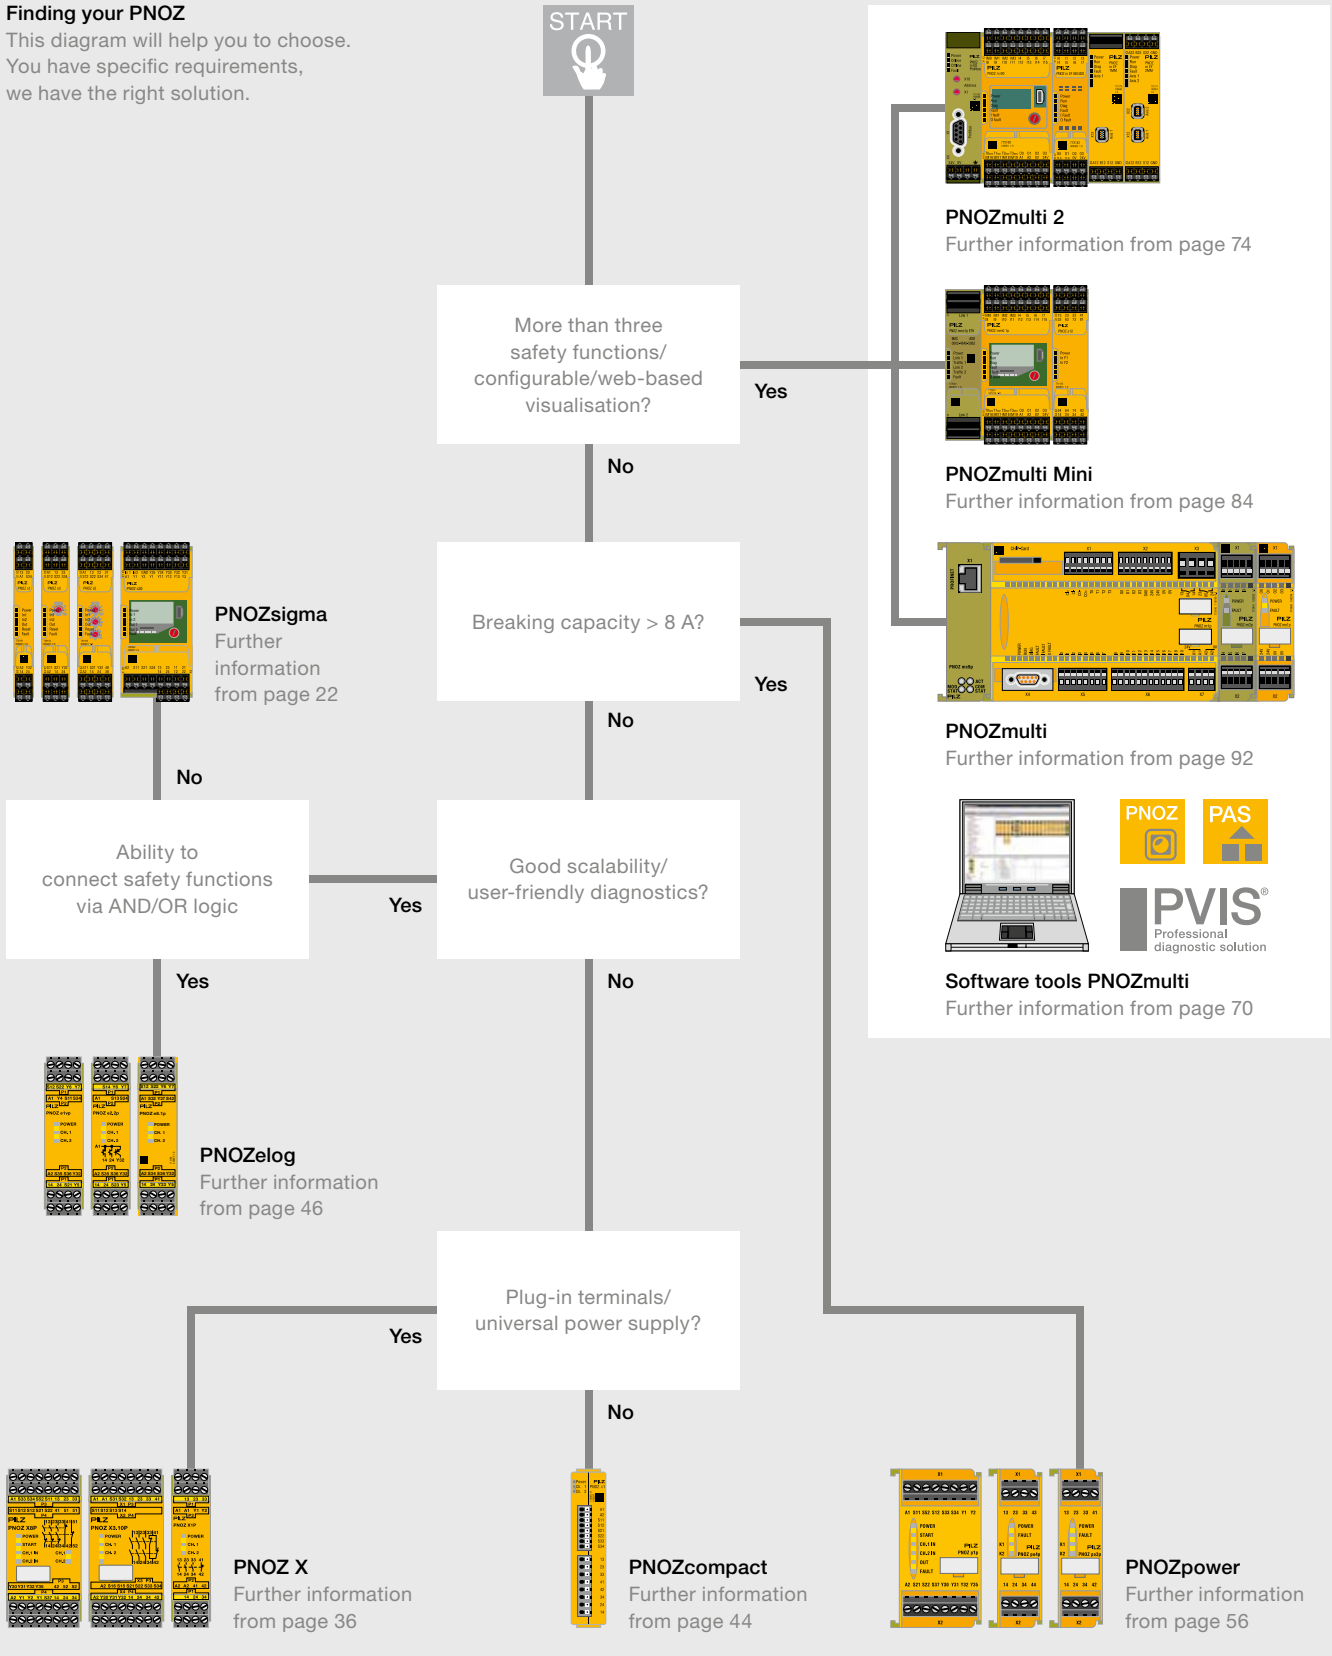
Finding your PNOZ
This diagram will help you to choose. You have specific requirements, we have the right solution.

START

More than three safety functions/ configurable/web-based visualisation?

Yes

No

Breaking capacity > 8 A?

Yes

No

Good scalability/ user-friendly diagnostics?

Yes

No

Ability to connect safety functions via AND/OR logic

No

Yes

Plug-in terminals/ universal power supply?

Yes

No

PNOZmulti 2
Further information from page 74

PNOZmulti Mini
Further information from page 84

PNOZmulti
Further information from page 92

PNOZ

PAS

PVIS®
Professional diagnostic solution

Software tools PNOZmulti
Further information from page 70

PNOZsigma
Further information from page 22

PNOZelog
Further information from page 46

PNOZ X
Further information from page 36

PNOZcompact
Further information from page 44

PNOZpower
Further information from page 56